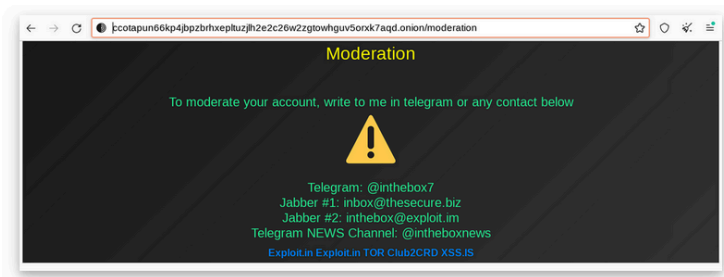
ccotapun66kp4jbpzbrhxepltuzjlh2e2c26w2zgtowhguv5orxk7aqd.onion/moderation

Moderation

To moderate your account, write to me in telegram or any contact below

Telegram: @inthebox7
Jabber #1: inbox@thesecure.biz
Jabber #2: inthebox@exploit.im
Telegram NEWS Channel: @intheboxnews

Exploit.in Exploit.in TOR Club2CRD XSS.IS